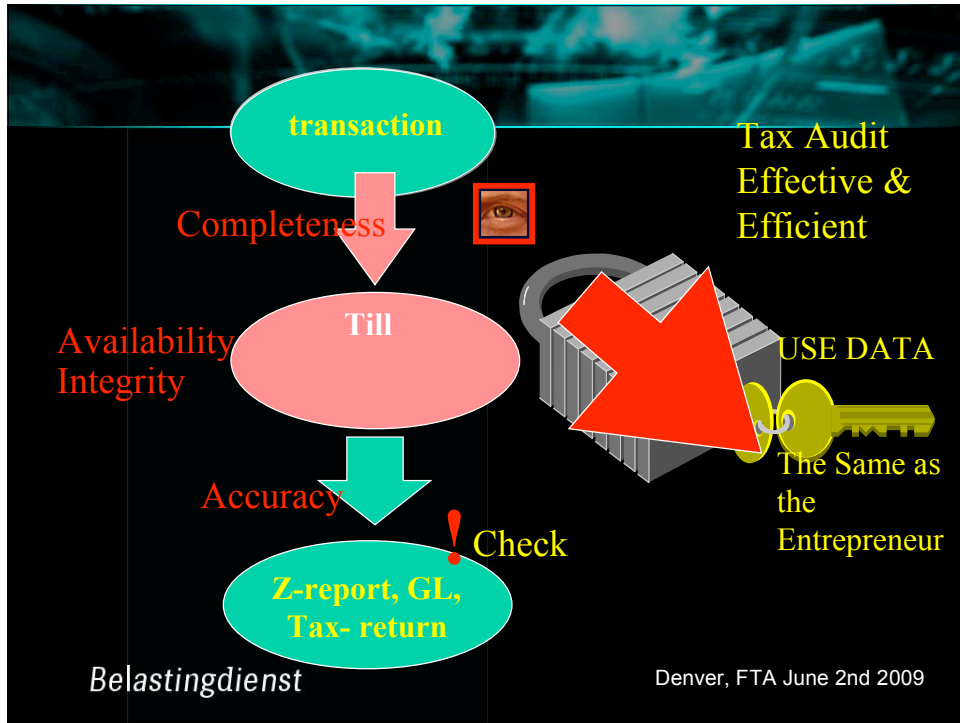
transaction

Tax Audit Effective & Efficient

Completeness

Availability Integrity

Till

USE DATA

The Same as the Entrepreneur

Accuracy

! Check

Z-report, GL, Tax- return

Belastingdienst

Denver, FTA June 2nd 2009